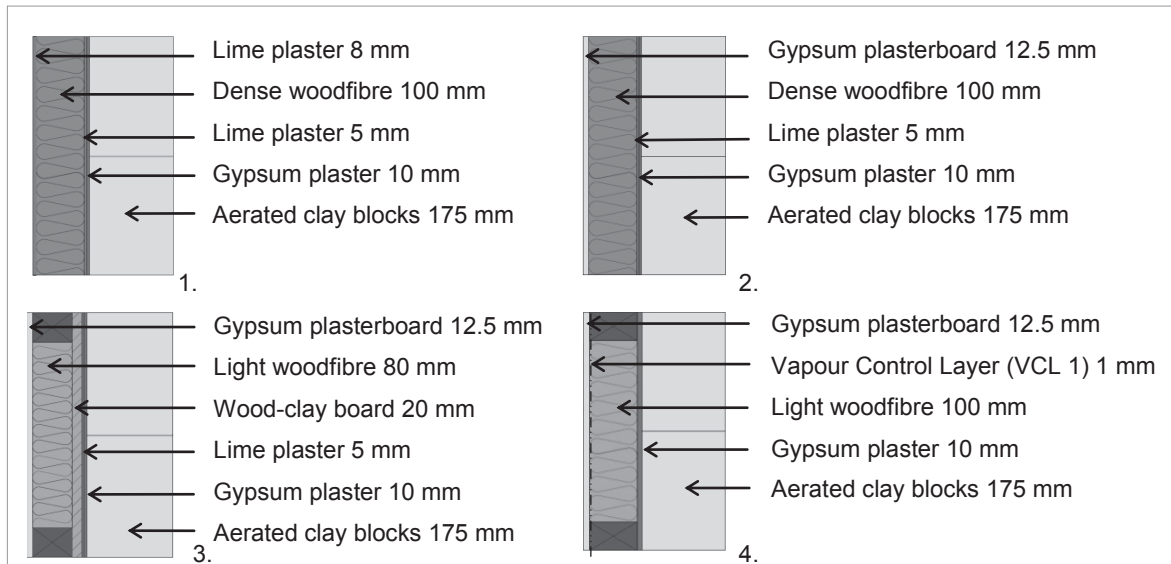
Lime plaster 8 mm
Dense woodfibre 100 mm
Lime plaster 5 mm
Gypsum plaster 10 mm
Aerated clay blocks 175 mm
1.

Gypsum plasterboard 12.5 mm
Dense woodfibre 100 mm
Lime plaster 5 mm
Gypsum plaster 10 mm
Aerated clay blocks 175 mm
2.

Gypsum plasterboard 12.5 mm
Light woodfibre 80 mm
Wood-clay board 20 mm
Lime plaster 5 mm
Gypsum plaster 10 mm
Aerated clay blocks 175 mm
3.

Gypsum plasterboard 12.5 mm
Vapour Control Layer (VCL 1) 1 mm
Light woodfibre 100 mm
Gypsum plaster 10 mm
Aerated clay blocks 175 mm
4.